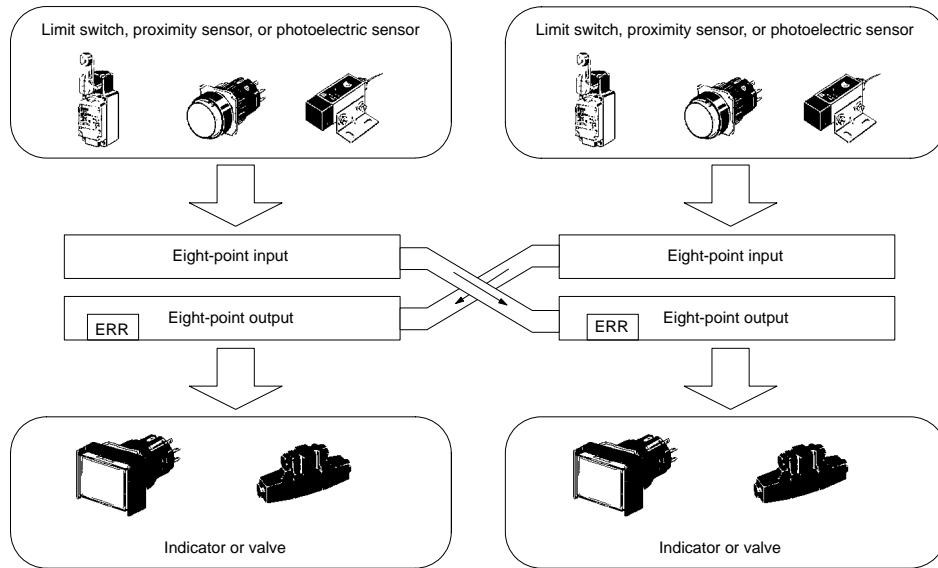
Limit switch, proximity sensor, or photoelectric sensor

Limit switch, proximity sensor, or photoelectric sensor

Eight-point input

Eight-point input

ERR

Eight-point output

ERR

Eight-point output

Indicator or valve

Indicator or valve